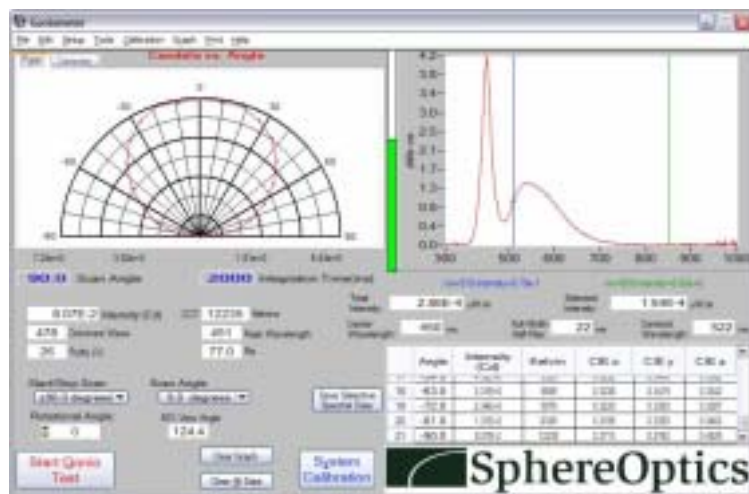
Goniometer
File Edit Setup Tools Calibration Graph Print Help
Plot Cartesian
Candela vs. Angle
0
30 30
60 60
90 90
7.5E+0 3.8E+0 1.5E+0 5.6E+0
90.0 Scan Angle
2000 Integration Time(ms)
6.07E-2 Intensity (Cd)
CCT 12236 Kelvin
478 Dominant Wave
451 Peak Wavelength
35 Ruby (r)
77.0 Ra
Start/Stop Scan
±90.0 degrees
Scan Angle
5.0 degrees
Save Selected Spectral Data
Rotational Angle
0
ND View Angle
124.4
Start Gonio Test
Clear Graph
Clear All Data
System Calibration
4.2
3.8
3.4
3.0
2.6
2.2
1.8
1.3
0.9
0.4
0.0
400 500 600 700 800 900 1000
Total Intensity
2.86E-4
Selected Intensity
1.54E-4
Center Wavelength
460
Full Width Half Max
22
Centroid Wavelength
522
| Angle | Intensity (Cd) | Ratio/m | CIE u | CIE x | CIE y |
|---|---|---|---|---|---|
| 18 | -80.0 | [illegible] | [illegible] | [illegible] | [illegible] |
| 19 | -75.0 | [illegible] | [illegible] | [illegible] | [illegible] |
| 20 | -87.5 | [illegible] | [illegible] | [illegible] | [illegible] |
| 21 | -90.0 | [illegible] | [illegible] | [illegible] | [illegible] |
SphereOptics